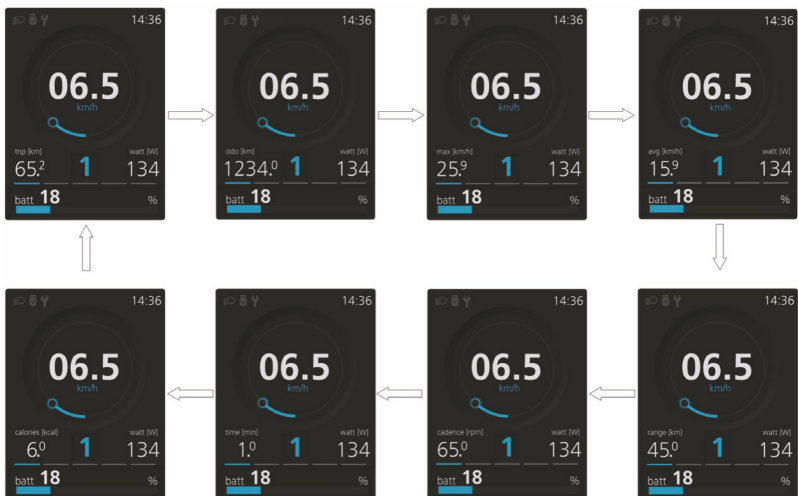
14:36
06.5
km/h
trip [km]
65.2
1
watt [W]
134
batt 18
%

14:36
06.5
km/h
odo [km]
1234.0
1
watt [W]
134
batt 18
%

14:36
06.5
km/h
max [km/h]
25.9
1
watt [W]
134
batt 18
%

14:36
06.5
km/h
avg [km/h]
15.9
1
watt [W]
134
batt 18
%

14:36
06.5
km/h
range [km]
45.0
1
watt [W]
134
batt 18
%

14:36
06.5
km/h
cadence [rpm]
65.0
1
watt [W]
134
batt 18
%

14:36
06.5
km/h
time [min]
1.0
1
watt [W]
134
batt 18
%

14:36
06.5
km/h
calories [kcal]
6.0
1
watt [W]
134
batt 18
%